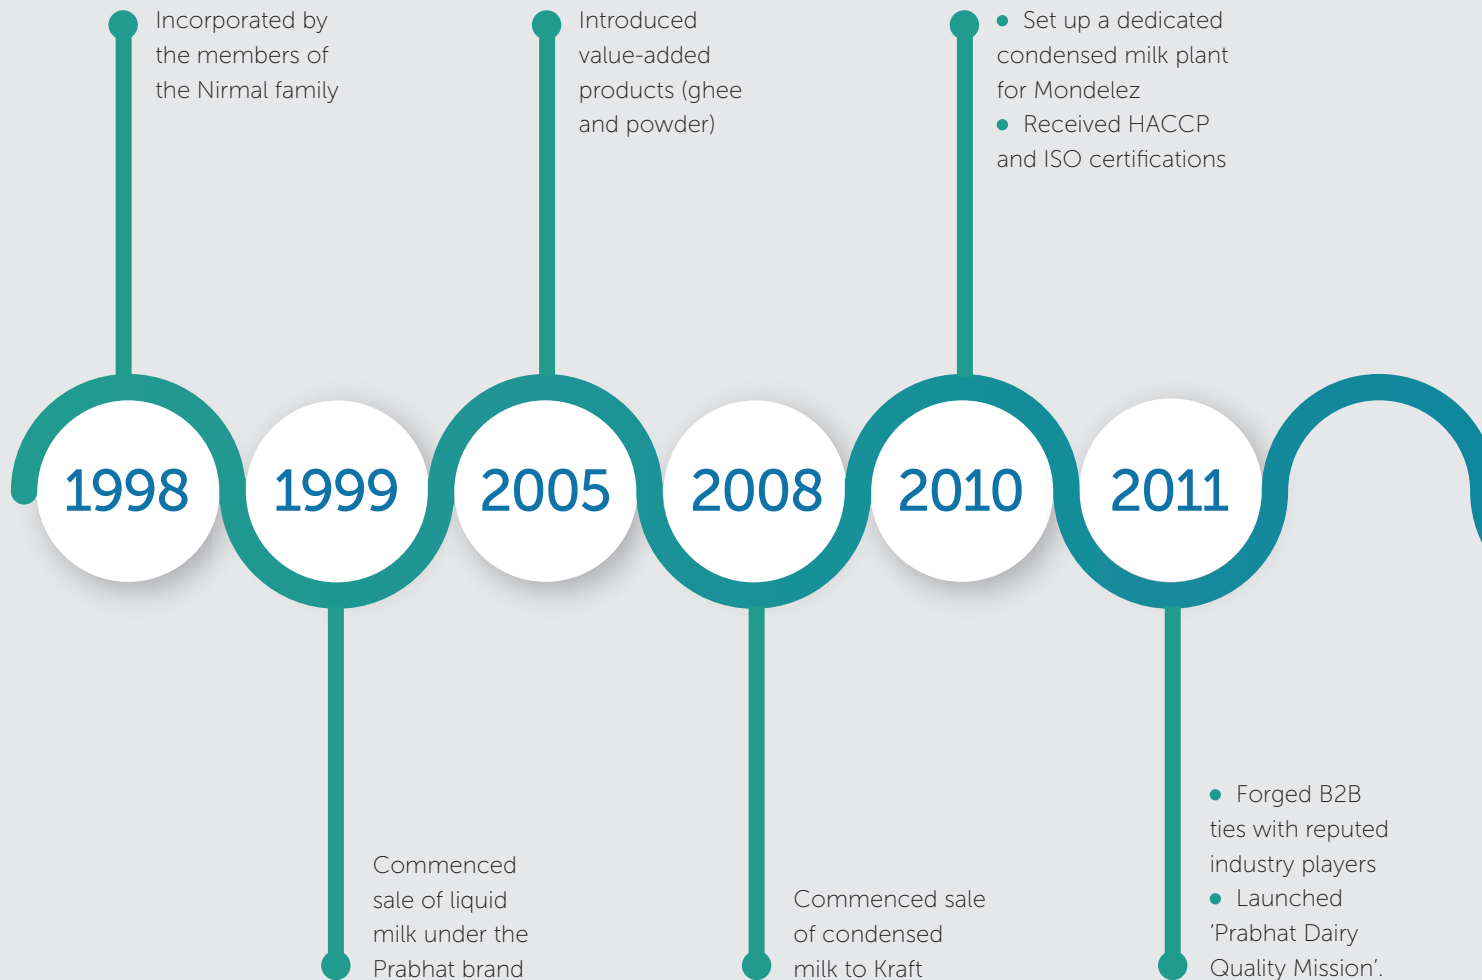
Incorporated by the members of the Nirmal family

Introduced value-added products (ghee and powder)

• Set up a dedicated condensed milk plant for Mondelez
• Received HACCP and ISO certifications

1998

1999

2005

2008

2010

2011

Commenced sale of liquid milk under the Prabhat brand

Commenced sale of condensed milk to Kraft

• Forged B2B ties with reputed industry players
• Launched 'Prabhat Dairy Quality Mission'.